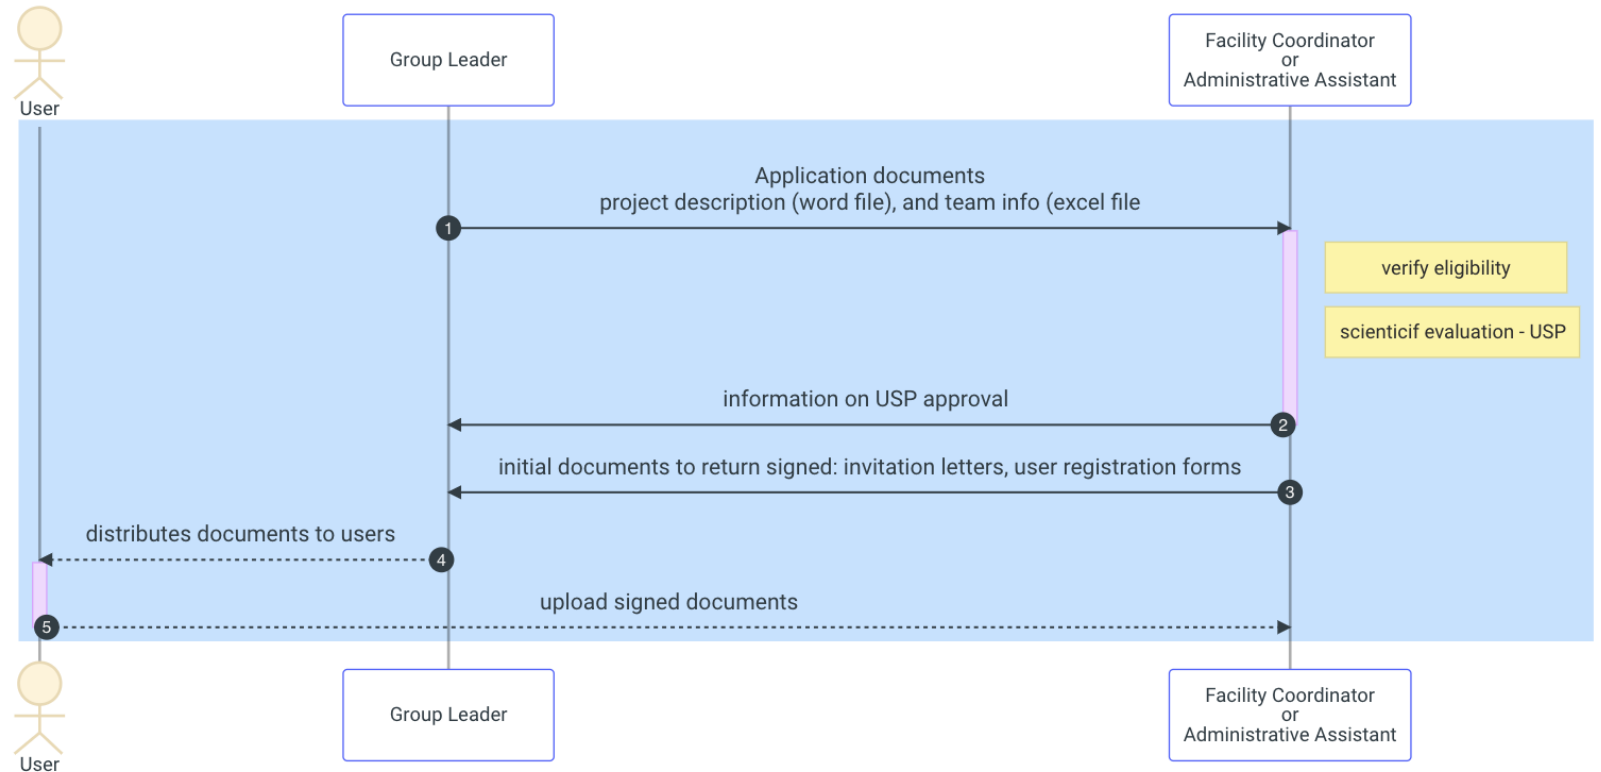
User

Group Leader

Facility Coordinator or Administrative Assistant

Application documents
project description (word file), and team info (excel file

1

verify eligibility

scienticif evaluation - USP

information on USP approval

2

initial documents to return signed: invitation letters, user registration forms

3

distributes documents to users

4

upload signed documents

5

User

Group Leader

Facility Coordinator or Administrative Assistant